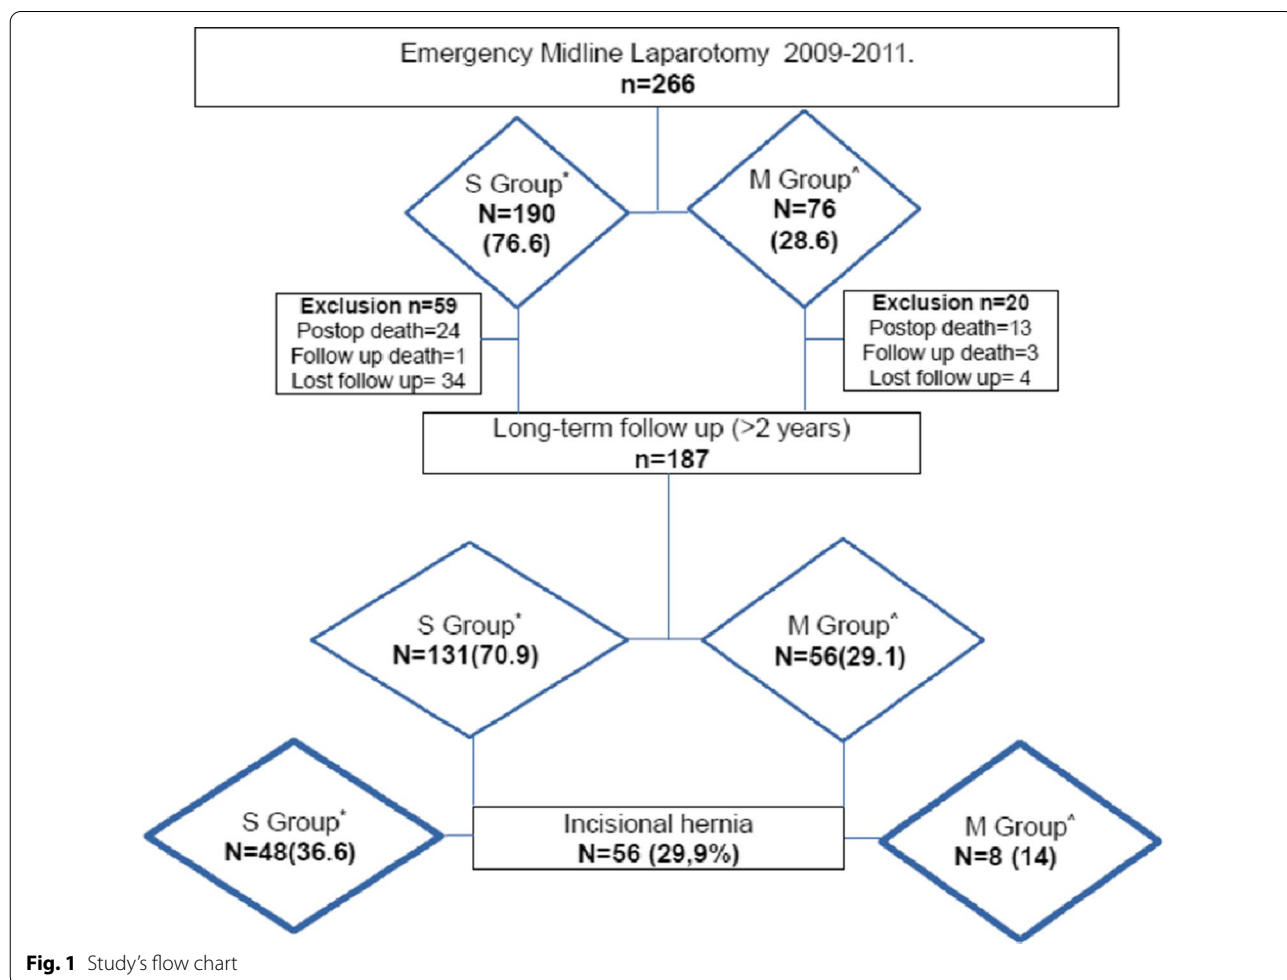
Emergency Midline Laparotomy 2009-2011.
n=266

S Group*
N=190
(76.6)

M Group^
N=76
(28.6)

Exclusion n=59
Postop death=24
Follow up death=1
Lost follow up= 34

Exclusion n=20
Postop death=13
Follow up death=3
Lost follow up= 4

Long-term follow up (>2 years)
n=187

S Group*
N=131(70.9)

M Group^
N=56(29.1)

S Group*
N=48(36.6)

Incisional hernia
N=56 (29,9%)

M Group^
N=8 (14)

**Fig. 1** Study's flow chart